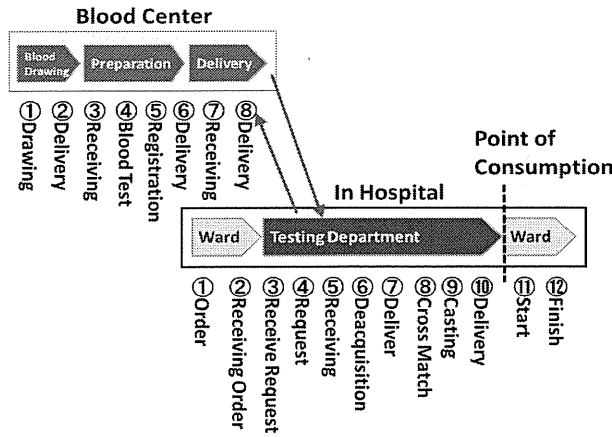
Blood Center

Blood Drawing | Preparation | Delivery

① Drawing
② Delivery
③ Receiving
④ Blood Test
⑤ Registration
⑥ Delivery
⑦ Receiving
⑧ Delivery

Point of Consumption

In Hospital

Ward | Testing Department | Ward

① Order
② Receiving Order
③ Receive Request
④ Request
⑤ Receiving
⑥ Deacquisition
⑦ Deliver
⑧ Cross Match
⑨ Casting
⑩ Delivery
⑪ Start
⑫ Finish